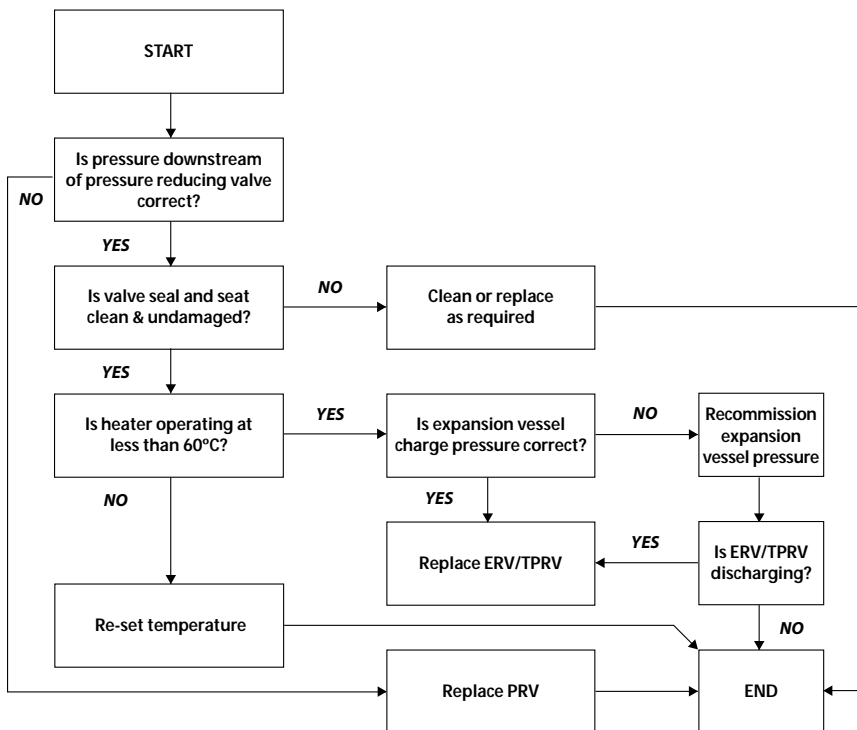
START

Is pressure downstream of pressure reducing valve correct?

NO

YES

Is valve seal and seat clean & undamaged?

NO

Clean or replace as required

YES

Is heater operating at less than 60ºC?

YES

Is expansion vessel charge pressure correct?

NO

Recommission expansion vessel pressure

NO

YES

Replace ERV/TPRV

YES

Is ERV/TPRV discharging?

Re-set temperature

NO

Replace PRV

END